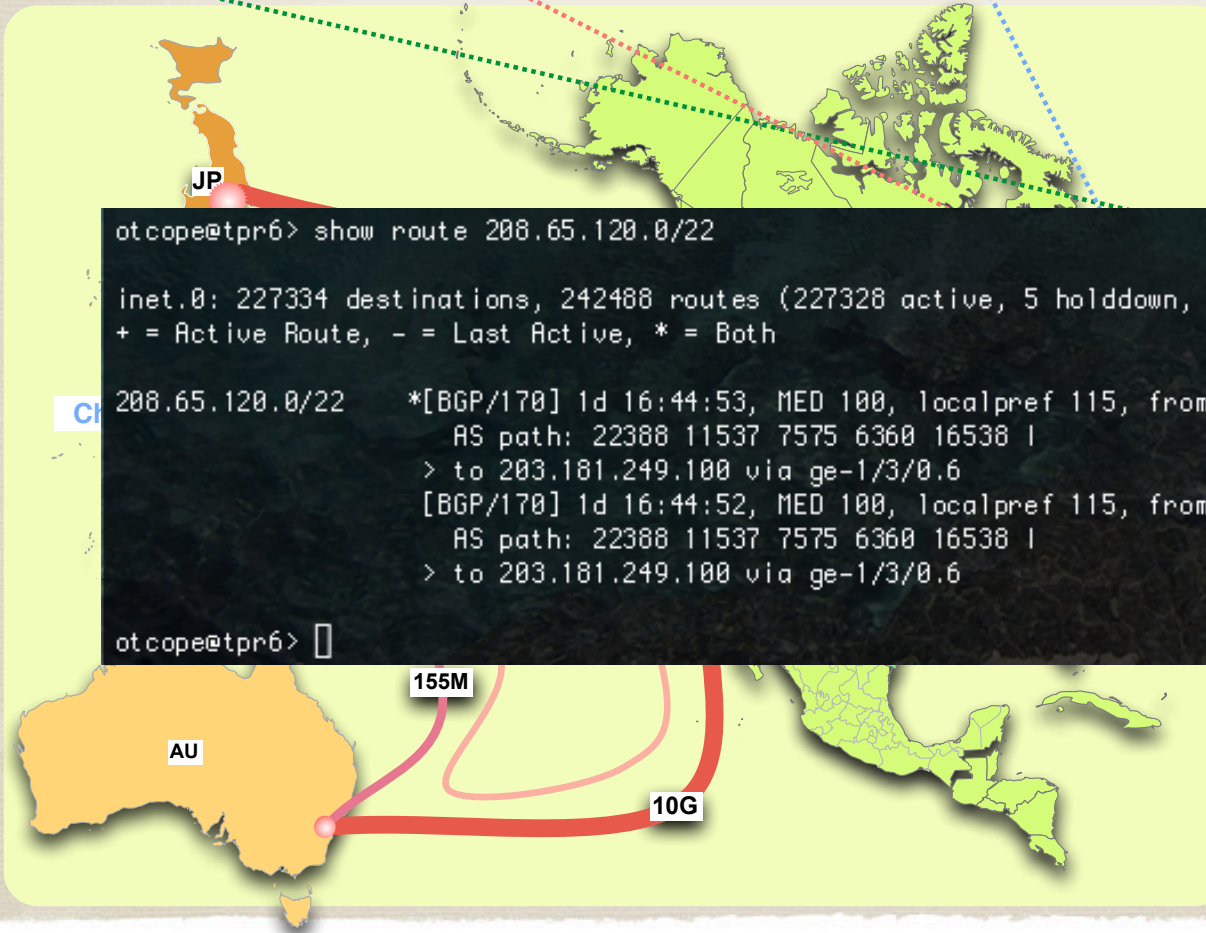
JP

otcope@tpr6> show route 208.65.120.0/22

inet.0: 227334 destinations, 242488 routes (227328 active, 5 holddown,
+ = Active Route, - = Last Active, * = Both

208.65.120.0/22 *[BGP/170] 1d 16:44:53, MED 100, localpref 115, from
AS path: 22388 11537 7575 6360 16538 I
> to 203.181.249.100 via ge-1/3/0.6
[BGP/170] 1d 16:44:52, MED 100, localpref 115, from
AS path: 22388 11537 7575 6360 16538 I
> to 203.181.249.100 via ge-1/3/0.6

otcope@tpr6> []

Ch

155M

AU

10G